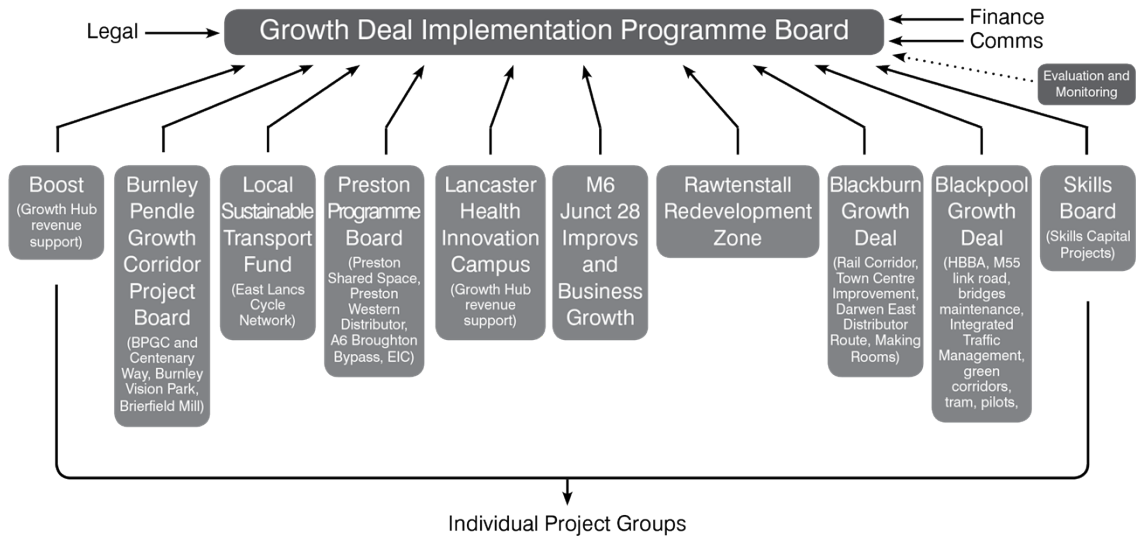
Legal

Growth Deal Implementation Programme Board

Finance

Comms

Evaluation and Monitoring

Boost
(Growth Hub revenue support)

Burnley Pendle Growth Corridor Project Board
(BPGC and Centenary Way, Burnley Vision Park, Brierfield Mill)

Local Sustainable Transport Fund
(East Lancs Cycle Network)

Preston Programme Board
(Preston Shared Space, Preston Western Distributor, A6 Broughton Bypass, EIC)

Lancaster Health Innovation Campus
(Growth Hub revenue support)

M6 Junct 28 Improvs and Business Growth

Rawtenstall Redevelopment Zone

Blackburn Growth Deal
(Rail Corridor, Town Centre Improvement, Darwen East Distributor Route, Making Rooms)

Blackpool Growth Deal
(HBBA, M55 link road, bridges maintenance, Integrated Traffic Management, green corridors, tram, pilots,

Skills Board
(Skills Capital Projects)

Individual Project Groups